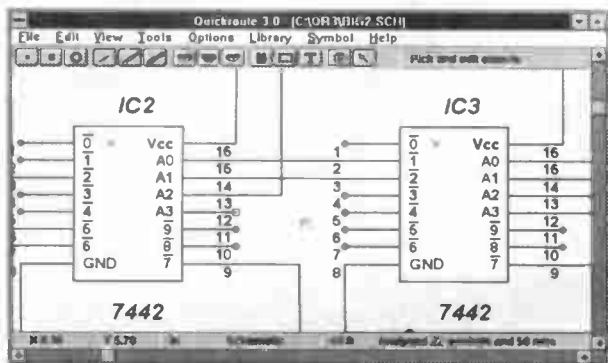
Quickroute 3.0 [C:\QR3\BIG2.SCH]

File Edit View Tools Options Library Symbol Help

Pick and edit objects

IC2

$\overline{0}$
$\overline{1}$
$\overline{2}$
$\overline{3}$
$\overline{4}$
$\overline{5}$
$\overline{6}$
GND

Vcc
A0
A1
A2
A3
$\overline{9}$
$\overline{8}$
$\overline{7}$

16
15
14
13
12
11
10
9

7442

IC3

1
2
3
4
5
6
7
8

$\overline{0}$
$\overline{1}$
$\overline{2}$
$\overline{3}$
$\overline{4}$
$\overline{5}$
$\overline{6}$
GND

Vcc
A0
A1
A2
A3
$\overline{9}$
$\overline{8}$
$\overline{7}$

16
15
14
13
12
11
10
9

7442

X 8.30 Y 5.70 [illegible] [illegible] Analysed 2 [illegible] and 50 nets